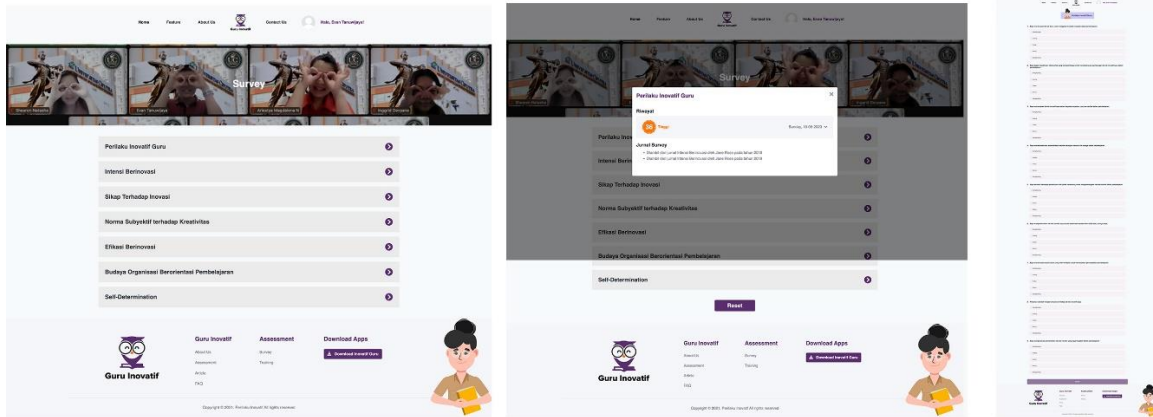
Home Feature About Us Guru Inovatif Contact Us Halo, Dani Tanuwijaya!

Survey

Shaumi Natasha Dian Tanuwijaya Aristika Megalestari N Ingrid Dorkasia

Perilaku Inovatif Guru

Intensi Berinovasi

Sikap Terhadap Inovasi

Norma Subyektif terhadap Kreativitas

Efikasi Berinovasi

Budaya Organisasi Berorientasi Pembelajaran

Self-Determination

Guru Inovatif

Guru Inovatif
About Us
Assessment
Article
FAQ

Assessment
Survey
Training

Download Apps
Download Inovatif Guru

Copyright © 2021. Perilaku Inovatif All rights reserved

Home Feature About Us Contact Us Halo, Dani Tanuwijaya!

Survey

Perilaku Inovatif Guru

Riwayat

Tinggi

Jurnal Survey
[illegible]
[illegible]

Perilaku Inov

Intensi Berin

Sikap Terhadap Inovasi

Norma Subyektif terhadap Kreativitas

Efikasi Berinovasi

Budaya Organisasi Berorientasi Pembelajaran

Self-Determination

Reset

Guru Inovatif

Guru Inovatif
About Us
Assessment
Article
FAQ

Assessment
Survey
Training

Download Apps
Download Inovatif Guru

Copyright © 2021. Perilaku Inovatif All rights reserved

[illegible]